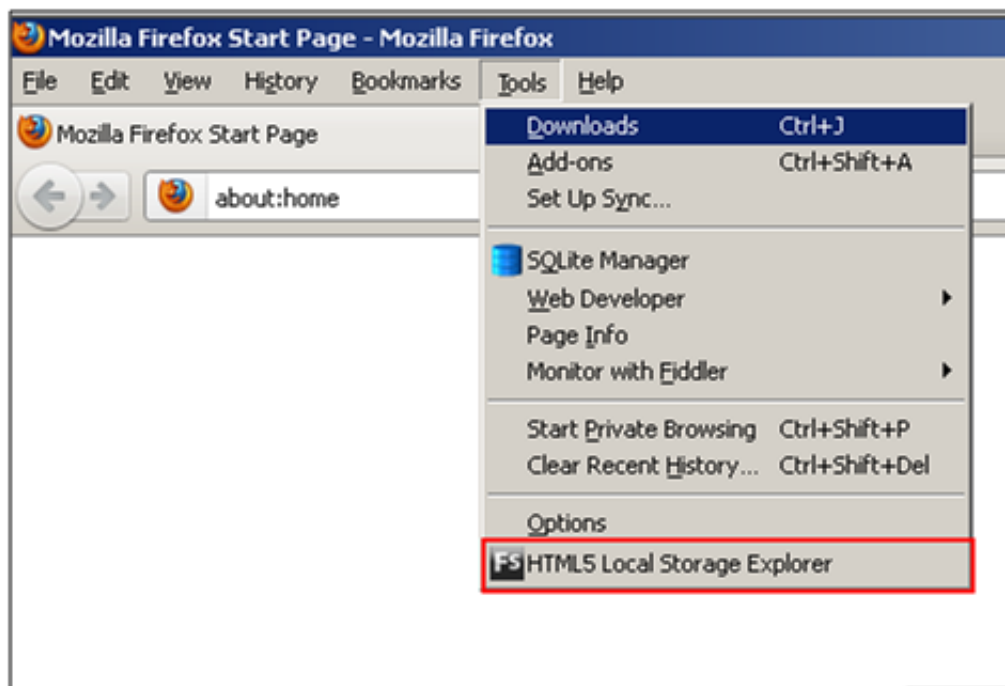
Mozilla Firefox Start Page - Mozilla Firefox

File Edit View History Bookmarks Tools Help

Mozilla Firefox Start Page

about:home

Downloads Ctrl+J
Add-ons Ctrl+Shift+A
Set Up Sync...

SQLite Manager
Web Developer
Page Info
Monitor with Fiddler

Start Private Browsing Ctrl+Shift+P
Clear Recent History... Ctrl+Shift+Del

Options

FS HTML5 Local Storage Explorer